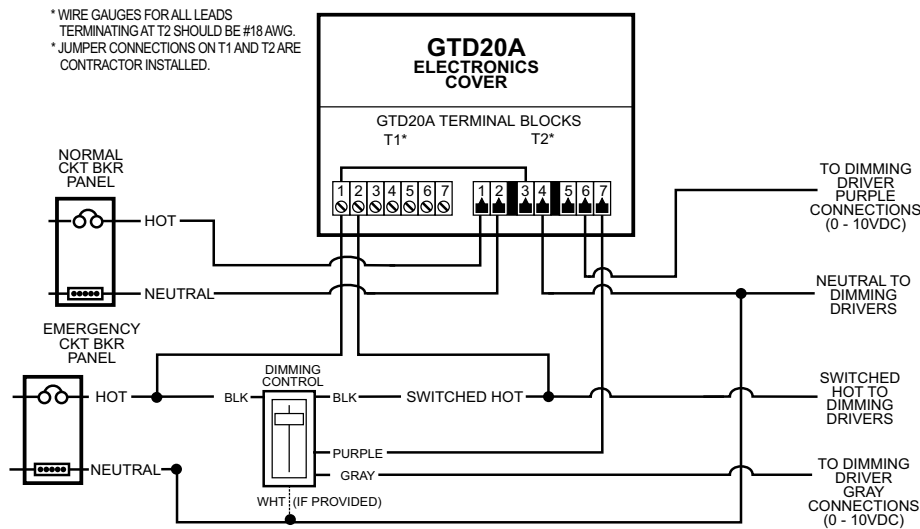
* WIRE GAUGES FOR ALL LEADS TERMINATING AT T2 SHOULD BE #18 AWG.
* JUMPER CONNECTIONS ON T1 AND T2 ARE CONTRACTOR INSTALLED.

GTD20A
ELECTRONICS
COVER

GTD20A TERMINAL BLOCKS
T1*
T2*

1 2 3 4 5 6 7
1 2 3 4 5 6 7

NORMAL
CKT BKR
PANEL

HOT

NEUTRAL

EMERGENCY
CKT BKR
PANEL

HOT

NEUTRAL

BLK

DIMMING
CONTROL

BLK

SWITCHED HOT

PURPLE

GRAY

WHT (IF PROVIDED)

TO DIMMING
DRIVER
PURPLE
CONNECTIONS
(0 - 10VDC)

NEUTRAL TO
DIMMING
DRIVERS

SWITCHED
HOT TO
DIMMING
DRIVERS

TO DIMMING
DRIVER
GRAY
CONNECTIONS
(0 - 10VDC)